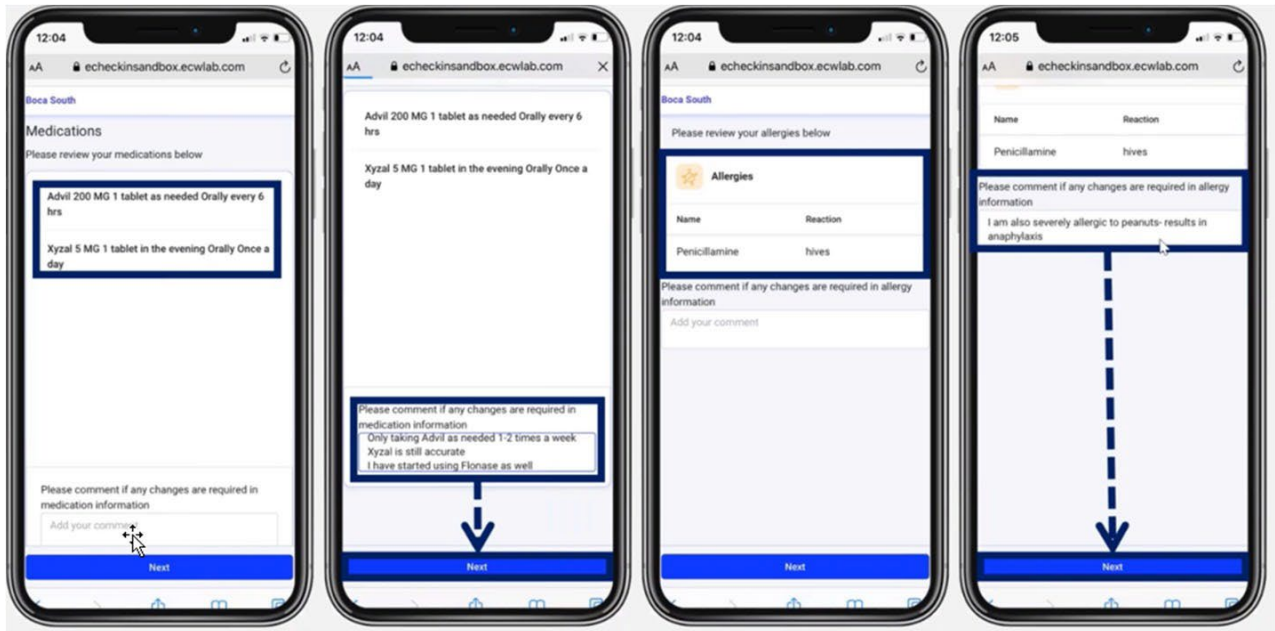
12:04

AA echeckinsandbox.ecwlab.com

Boca South

Medications

Please review your medications below

Advil 200 MG 1 tablet as needed Orally every 6 hrs

Xyzal 5 MG 1 tablet in the evening Orally Once a day

Please comment if any changes are required in medication information

Add your comm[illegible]

Next

12:04

AA echeckinsandbox.ecwlab.com

Advil 200 MG 1 tablet as needed Orally every 6 hrs

Xyzal 5 MG 1 tablet in the evening Orally Once a day

Please comment if any changes are required in medication information

Only taking Advil as needed 1-2 times a week
Xyzal is still accurate
I have started using Flonase as well

Next

12:04

AA echeckinsandbox.ecwlab.com

Boca South

Please review your allergies below

Allergies

| Name | Reaction |
|---|---|
| Penicillamine | hives |

Please comment if any changes are required in allergy information

Add your comment

Next

12:05

AA echeckinsandbox.ecwlab.com

| Name | Reaction |
|---|---|
| Penicillamine | hives |

Please comment if any changes are required in allergy information

I am also severely allergic to peanuts- results in anaphylaxis

Next